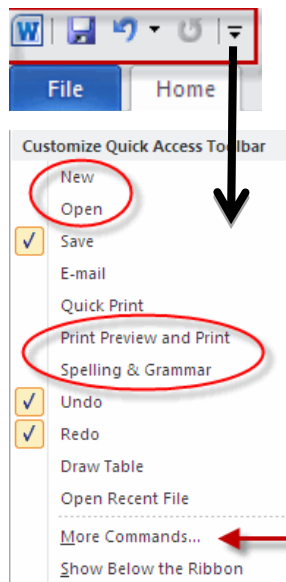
W

File

Home

Customize Quick Access Toolbar

New

Open

Save

E-mail

Quick Print

Print Preview and Print

Spelling & Grammar

Undo

Redo

Draw Table

Open Recent File

More Commands...

Show Below the Ribbon